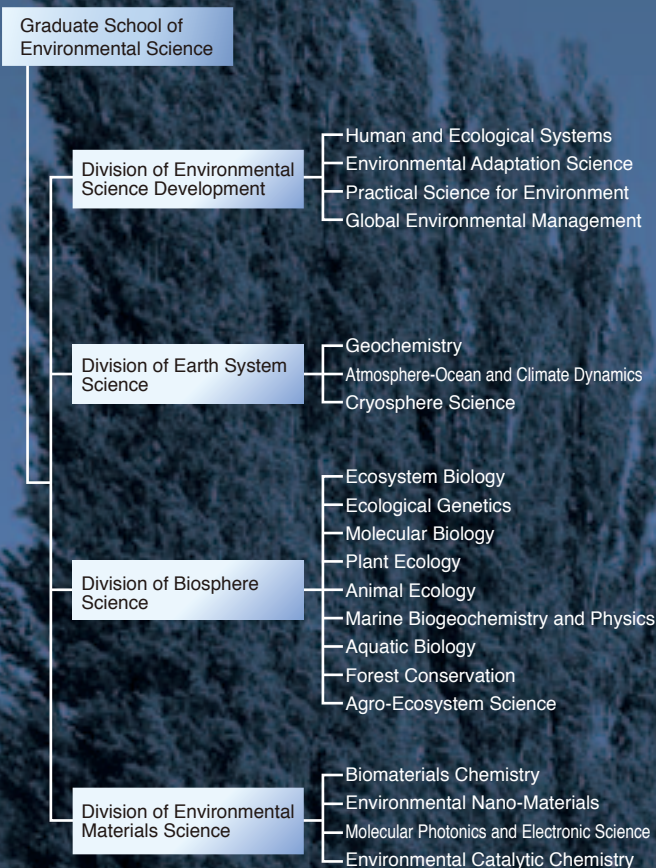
Graduate School of Environmental Science

Division of Environmental Science Development

Human and Ecological Systems
Environmental Adaptation Science
Practical Science for Environment
Global Environmental Management

Division of Earth System Science

Geochemistry
Atmosphere-Ocean and Climate Dynamics
Cryosphere Science

Division of Biosphere Science

Ecosystem Biology
Ecological Genetics
Molecular Biology
Plant Ecology
Animal Ecology
Marine Biogeochemistry and Physics
Aquatic Biology
Forest Conservation
Agro-Ecosystem Science

Division of Environmental Materials Science

Biomaterials Chemistry
Environmental Nano-Materials
Molecular Photonics and Electronic Science
Environmental Catalytic Chemistry